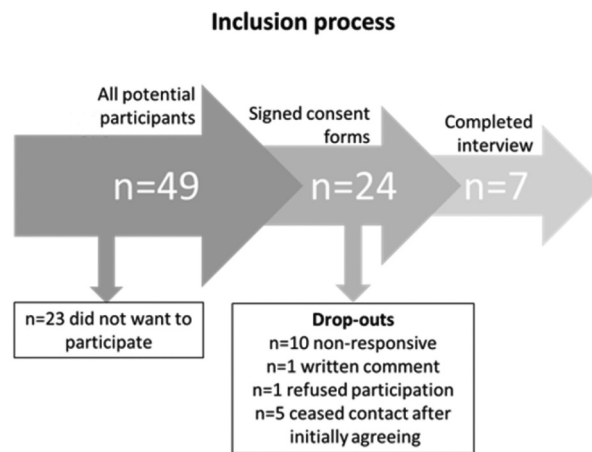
Inclusion process

All potential participants

n=49

Signed consent forms

n=24

Completed interview

n=7

n=23 did not want to participate

Drop-outs
n=10 non-responsive
n=1 written comment
n=1 refused participation
n=5 ceased contact after initially agreeing